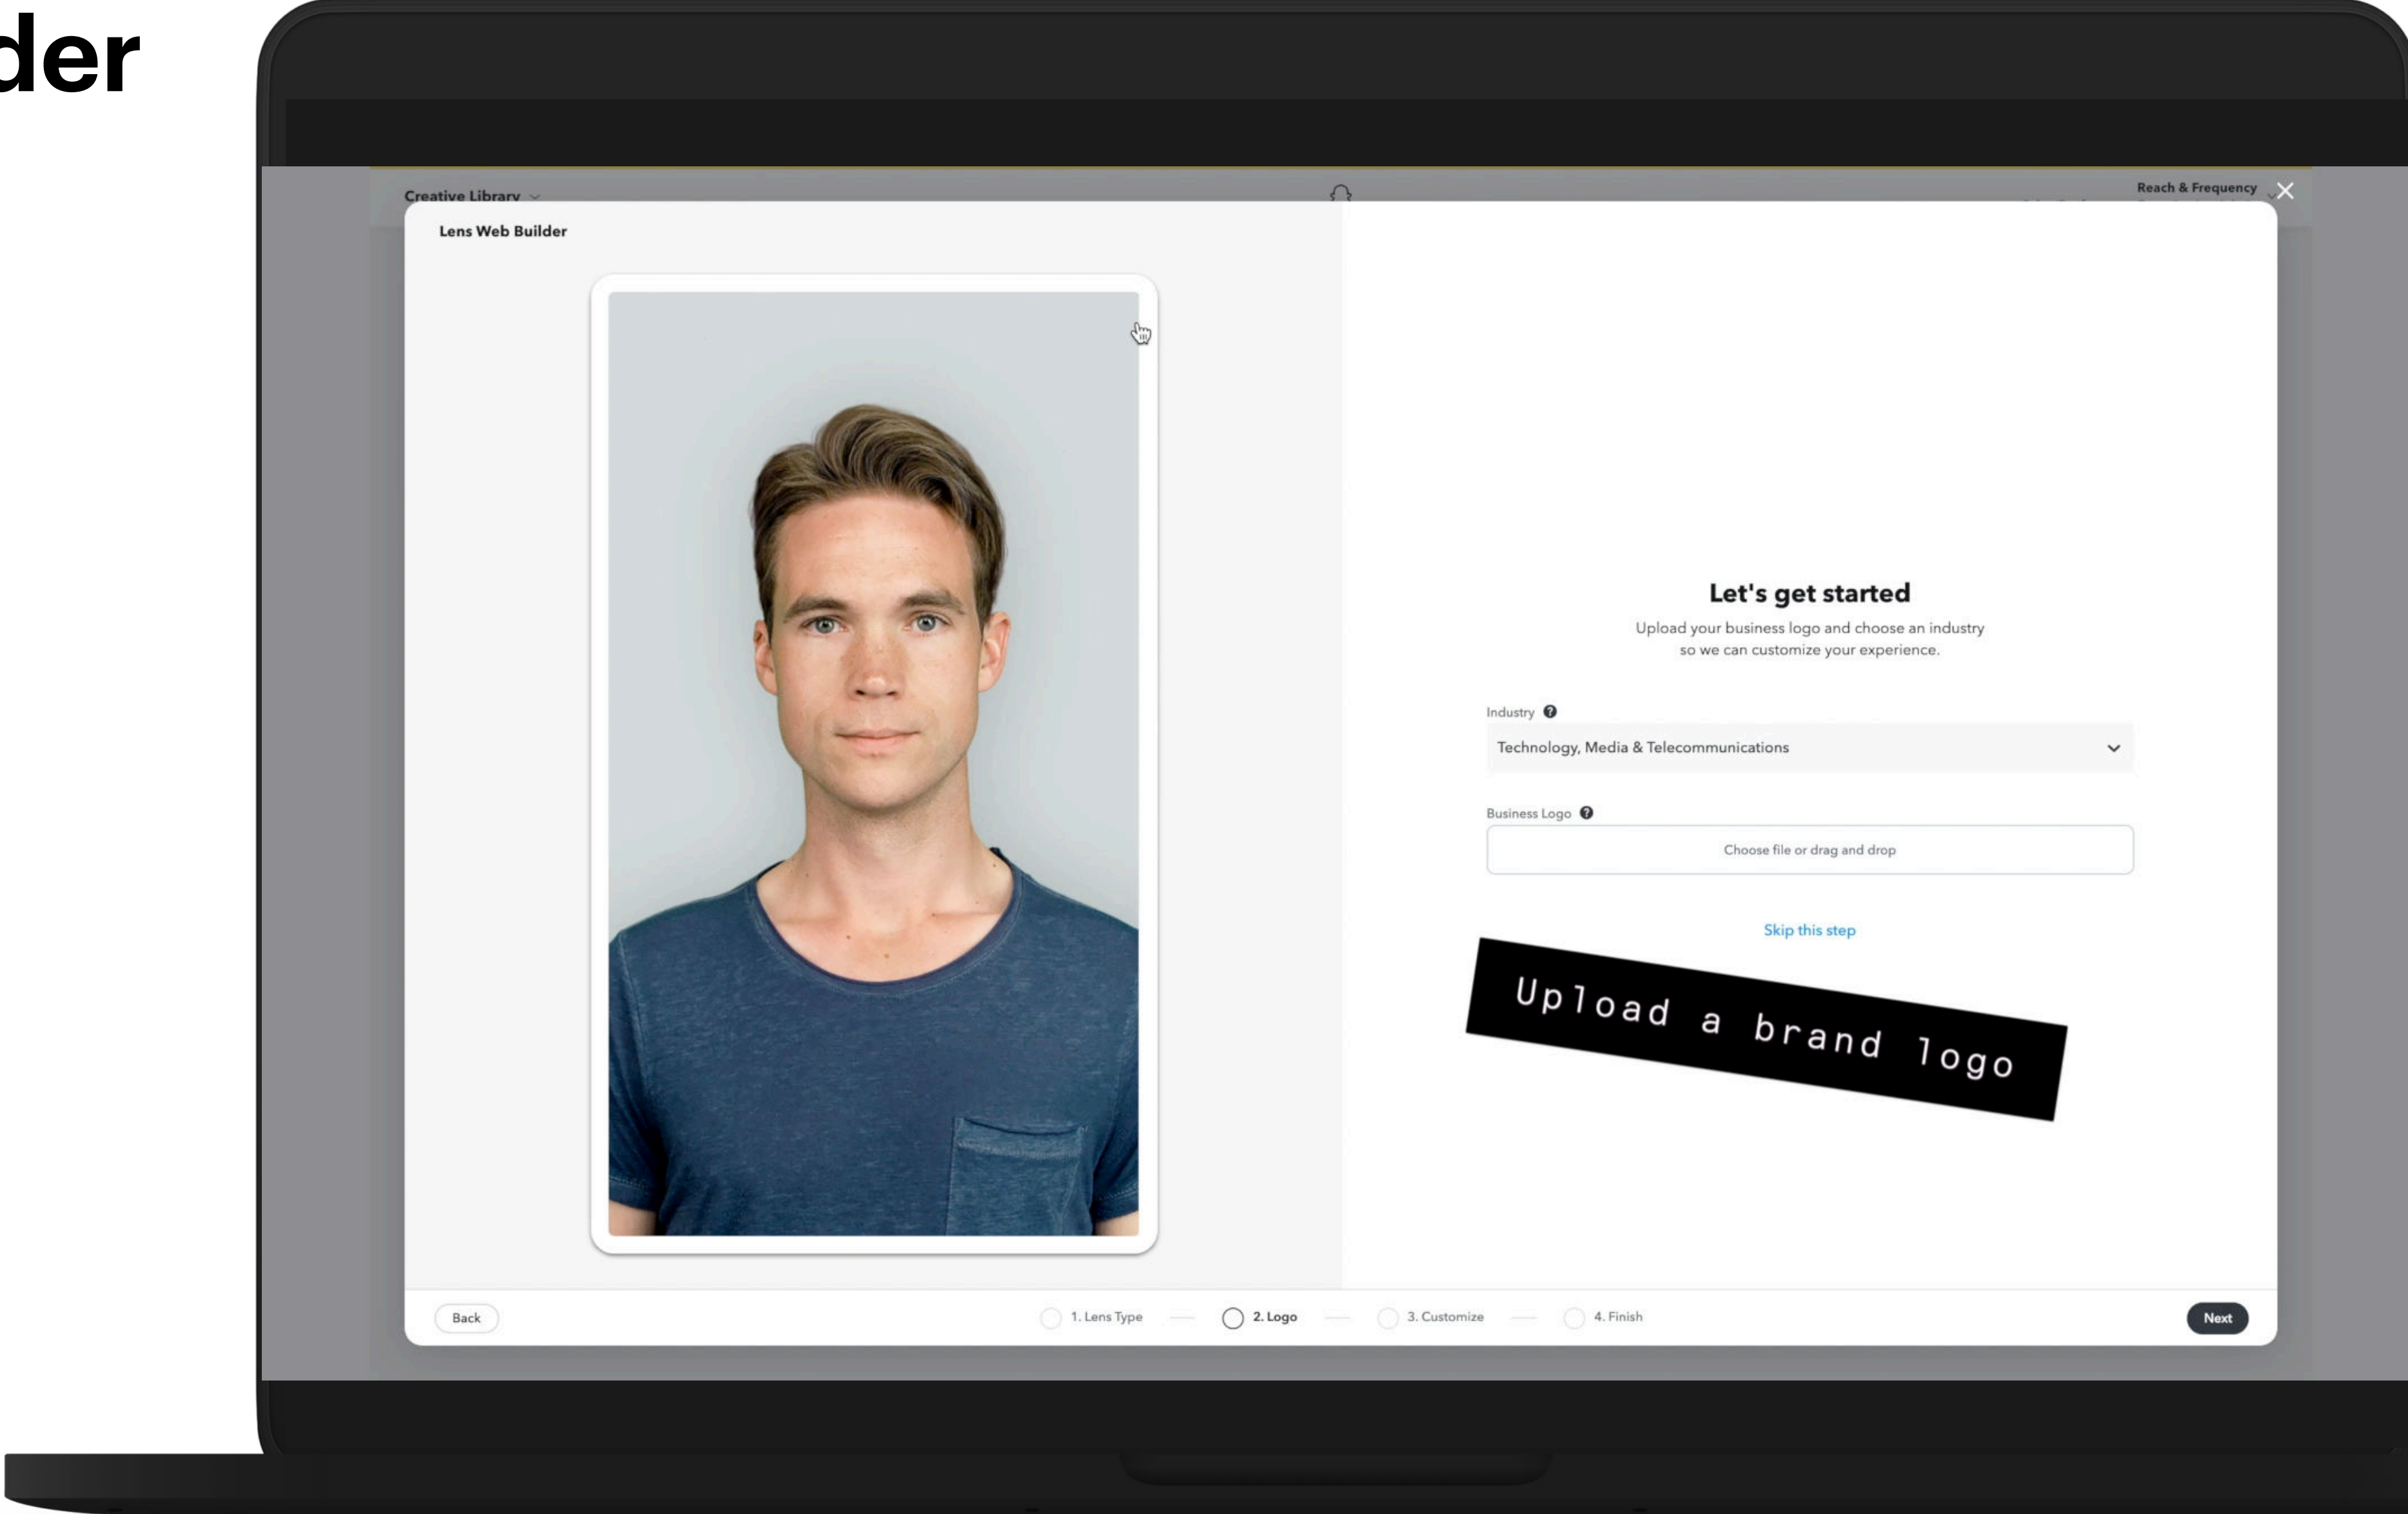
der

Creative Library

Reach & Frequency

Lens Web Builder

Let's get started

Upload your business logo and choose an industry so we can customize your experience.

Industry

Technology, Media & Telecommunications

Business Logo

Choose file or drag and drop

Skip this step

Upload a brand logo

Back

1. Lens Type

2. Logo

3. Customize

4. Finish

Next